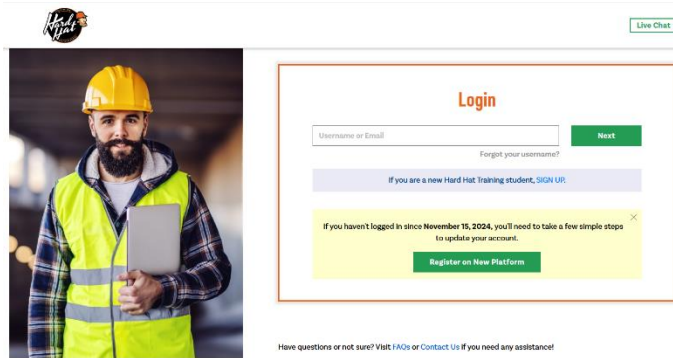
Hard Hat

Live Chat

Login

Username or Email

Next

Forgot your username?

If you are a new Hard Hat Training student, SIGN UP.

If you haven't logged in since November 15, 2024, you'll need to take a few simple steps to update your account.

×

Register on New Platform

Have questions or not sure? Visit FAQs or Contact Us if you need any assistance!